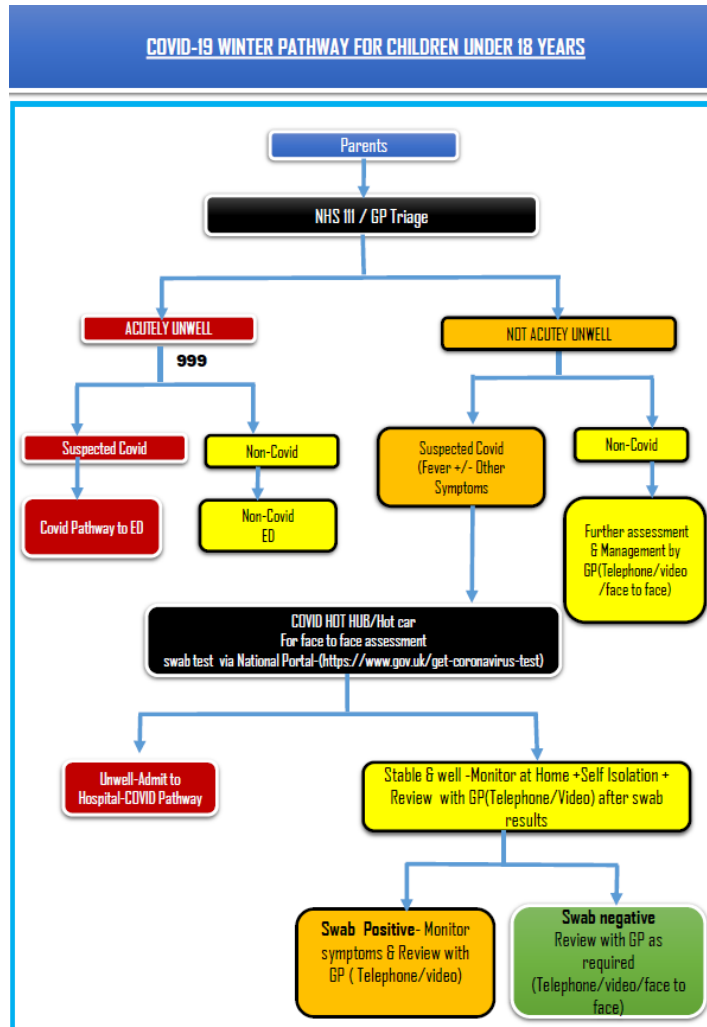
COVID-19 WINTER PATHWAY FOR CHILDREN UNDER 18 YEARS

Parents

NHS 111 / GP Triage

ACUTELY UNWELL

999

NOT ACUTEY UNWELL

Suspected Covid

Non-Covid

Suspected Covid (Fever +/- Other Symptoms

Non-Covid

Covid Pathway to ED

Non-Covid ED

Further assessment & Management by GP(Telephone/video /face to face)

COVID HOT HUB/Hot car
For face to face assessment
swab test via National Portal-(https://www.gov.uk/get-coronavirus-test)

Unwell-Admit to Hospital-COVID Pathway

Stable & well -Monitor at Home +Self Isolation + Review with GP(Telephone/Video) after swab results

Swab Positive- Monitor symptoms & Review with GP ( Telephone/video)

Swab negative
Review with GP as required (Telephone/video/face to face)